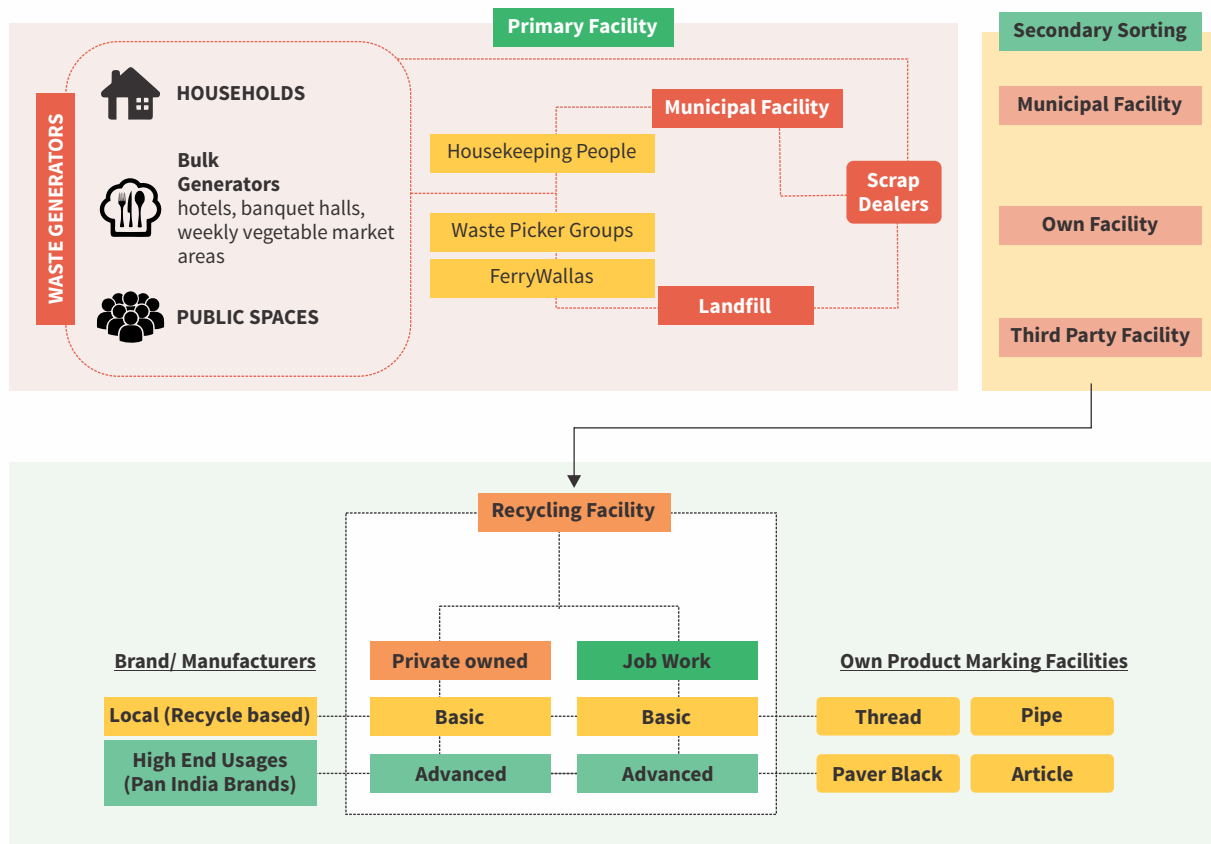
Primary Facility

Secondary Sorting

WASTE GENERATORS

HOUSEHOLDS

Bulk Generators
hotels, banquet halls, weekly vegetable market areas

PUBLIC SPACES

Municipal Facility

Housekeeping People

Scrap Dealers

Waste Picker Groups

FerryWallas

Landfill

Municipal Facility

Own Facility

Third Party Facility

Recycling Facility

Brand/ Manufacturers

Private owned

Job Work

Own Product Marking Facilities

Local (Recycle based)

Basic

Basic

Thread

Pipe

High End Usages (Pan India Brands)

Advanced

Advanced

Paver Black

Article